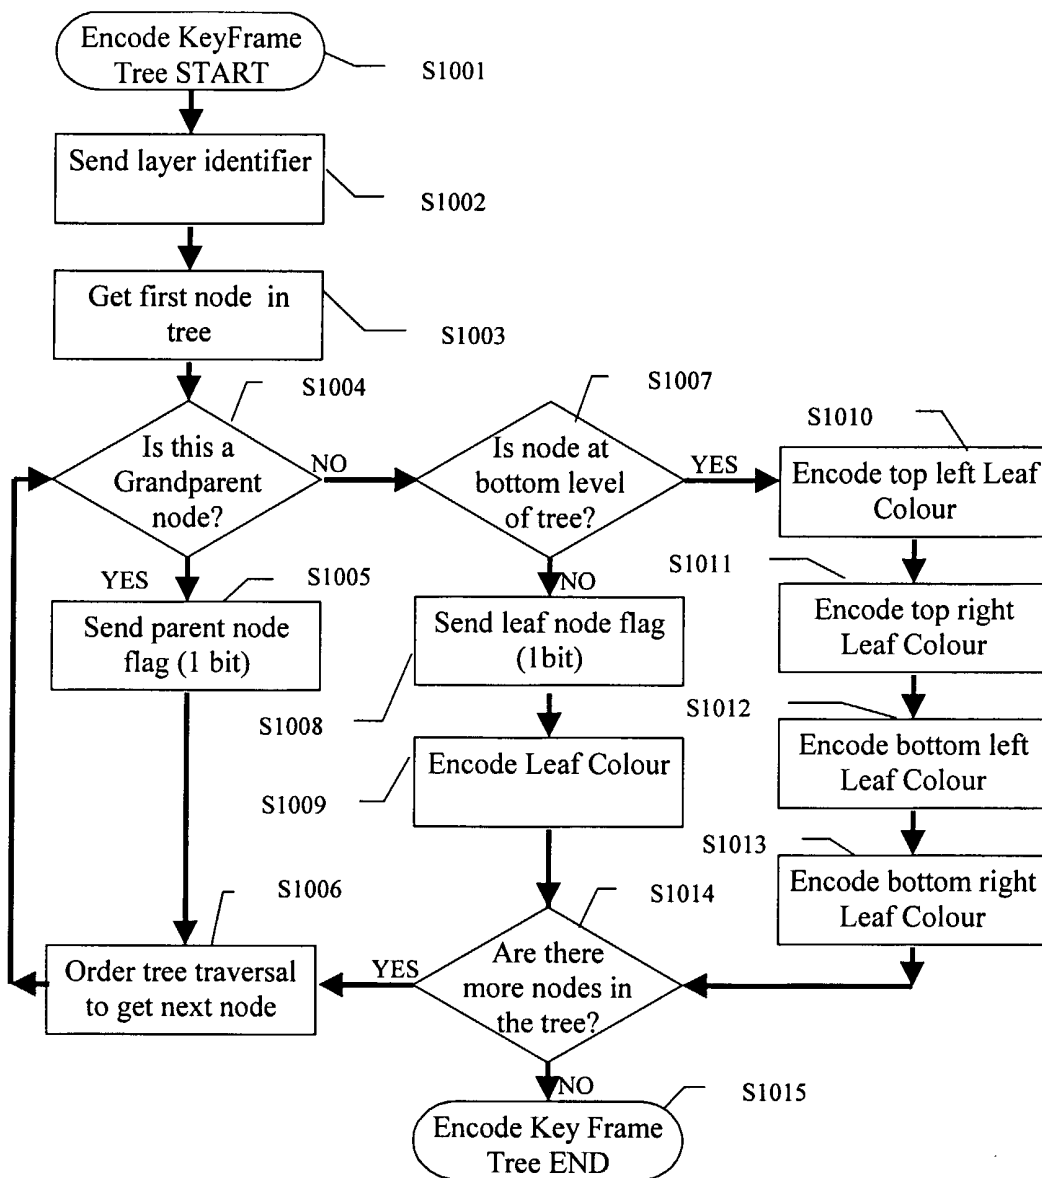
Encode KeyFrame Tree START
S1001
Send layer identifier
S1002
Get first node in tree
S1003
S1004
Is this a Grandparent node?
NO
S1007
Is node at bottom level of tree?
YES
S1010
Encode top left Leaf Colour
YES
S1005
Send parent node flag (1 bit)
NO
Send leaf node flag (1bit)
S1011
Encode top right Leaf Colour
S1008
S1012
Encode Leaf Colour
Encode bottom left Leaf Colour
S1009
S1013
S1006
S1014
Encode bottom right Leaf Colour
Order tree traversal to get next node
YES
Are there more nodes in the tree?
NO
S1015
Encode Key Frame Tree END